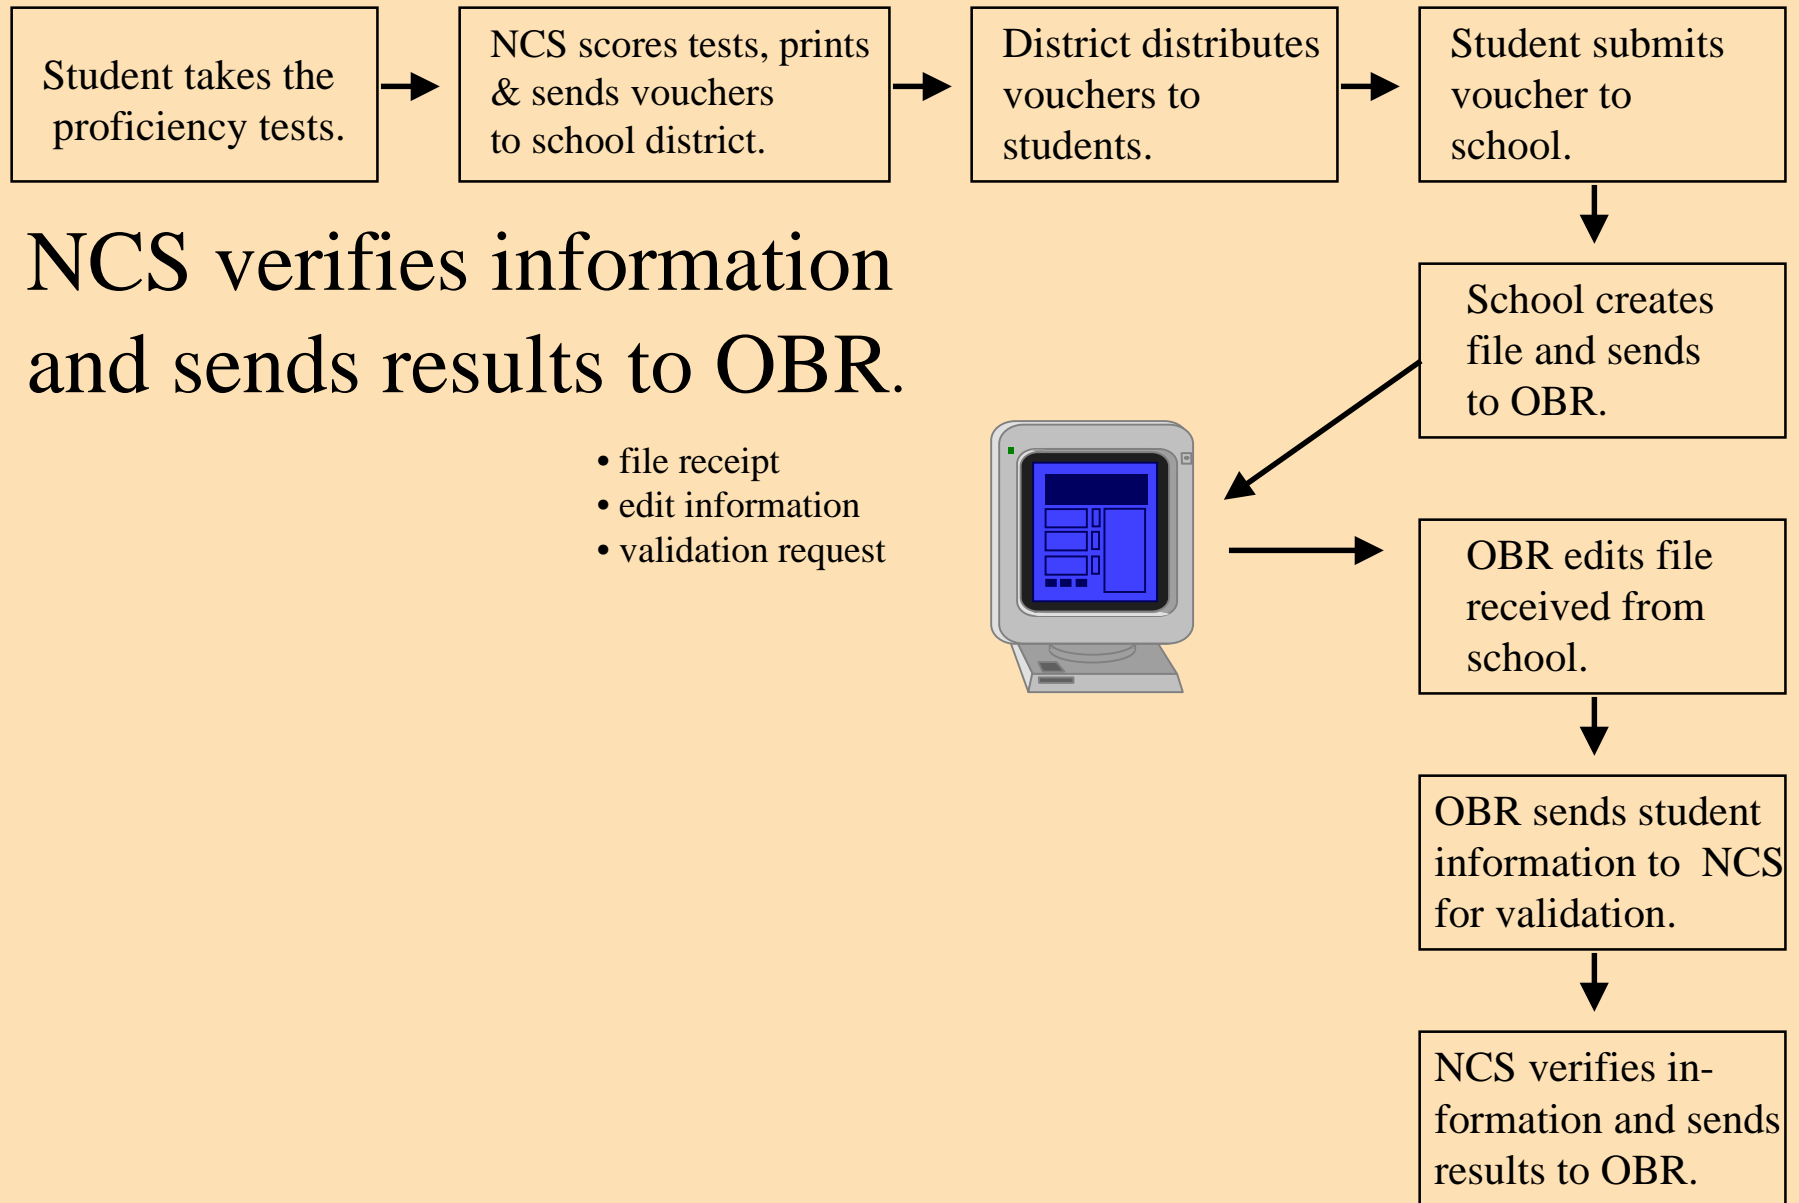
Student takes the proficiency tests.

NCS scores tests, prints & sends vouchers to school district.

District distributes vouchers to students.

Student submits voucher to school.

NCS verifies information and sends results to OBR.

School creates file and sends to OBR.

• file receipt
• edit information
• validation request

OBR edits file received from school.

OBR sends student information to NCS for validation.

NCS verifies information and sends results to OBR.